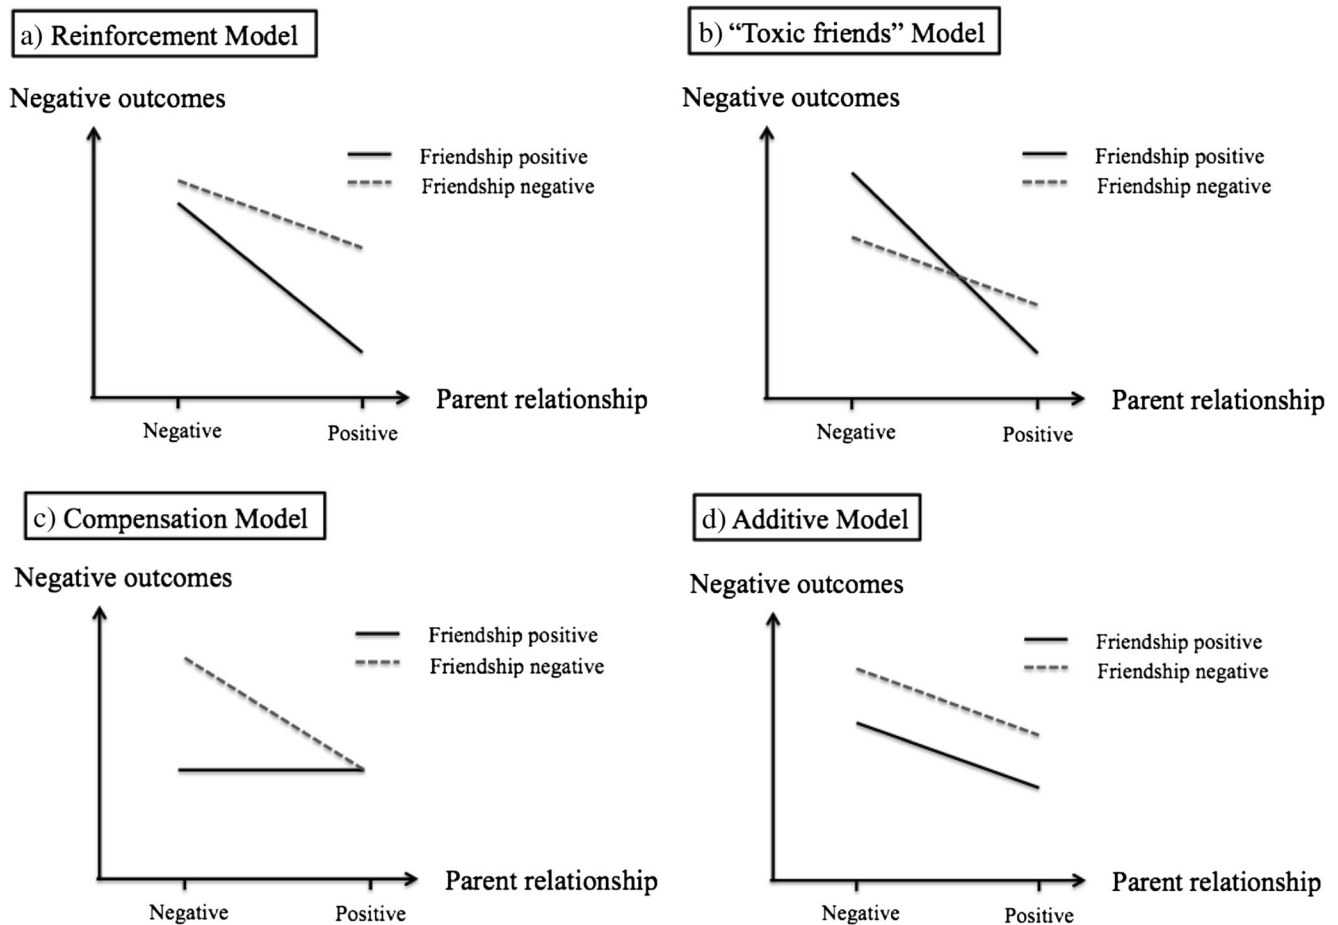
a) Reinforcement Model

Negative outcomes

Friendship positive
Friendship negative

Parent relationship

Negative
Positive

b) "Toxic friends" Model

Negative outcomes

Friendship positive
Friendship negative

Parent relationship

Negative
Positive

c) Compensation Model

Negative outcomes

Friendship positive
Friendship negative

Parent relationship

Negative
Positive

d) Additive Model

Negative outcomes

Friendship positive
Friendship negative

Parent relationship

Negative
Positive